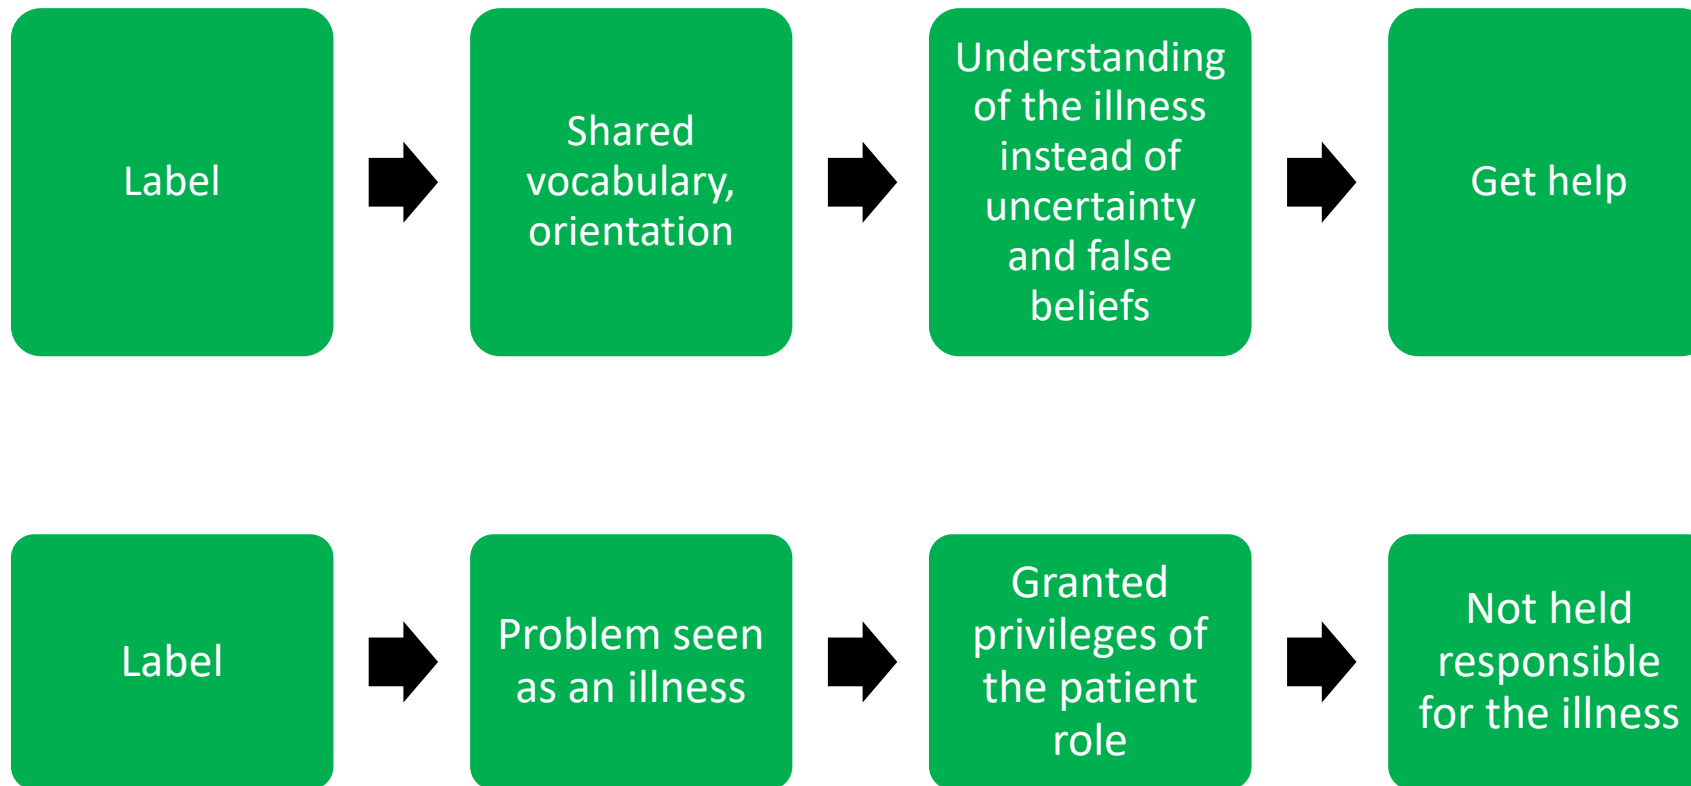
Label

Shared vocabulary, orientation

Understanding of the illness instead of uncertainty and false beliefs

Get help

Label

Problem seen as an illness

Granted privileges of the patient role

Not held responsible for the illness